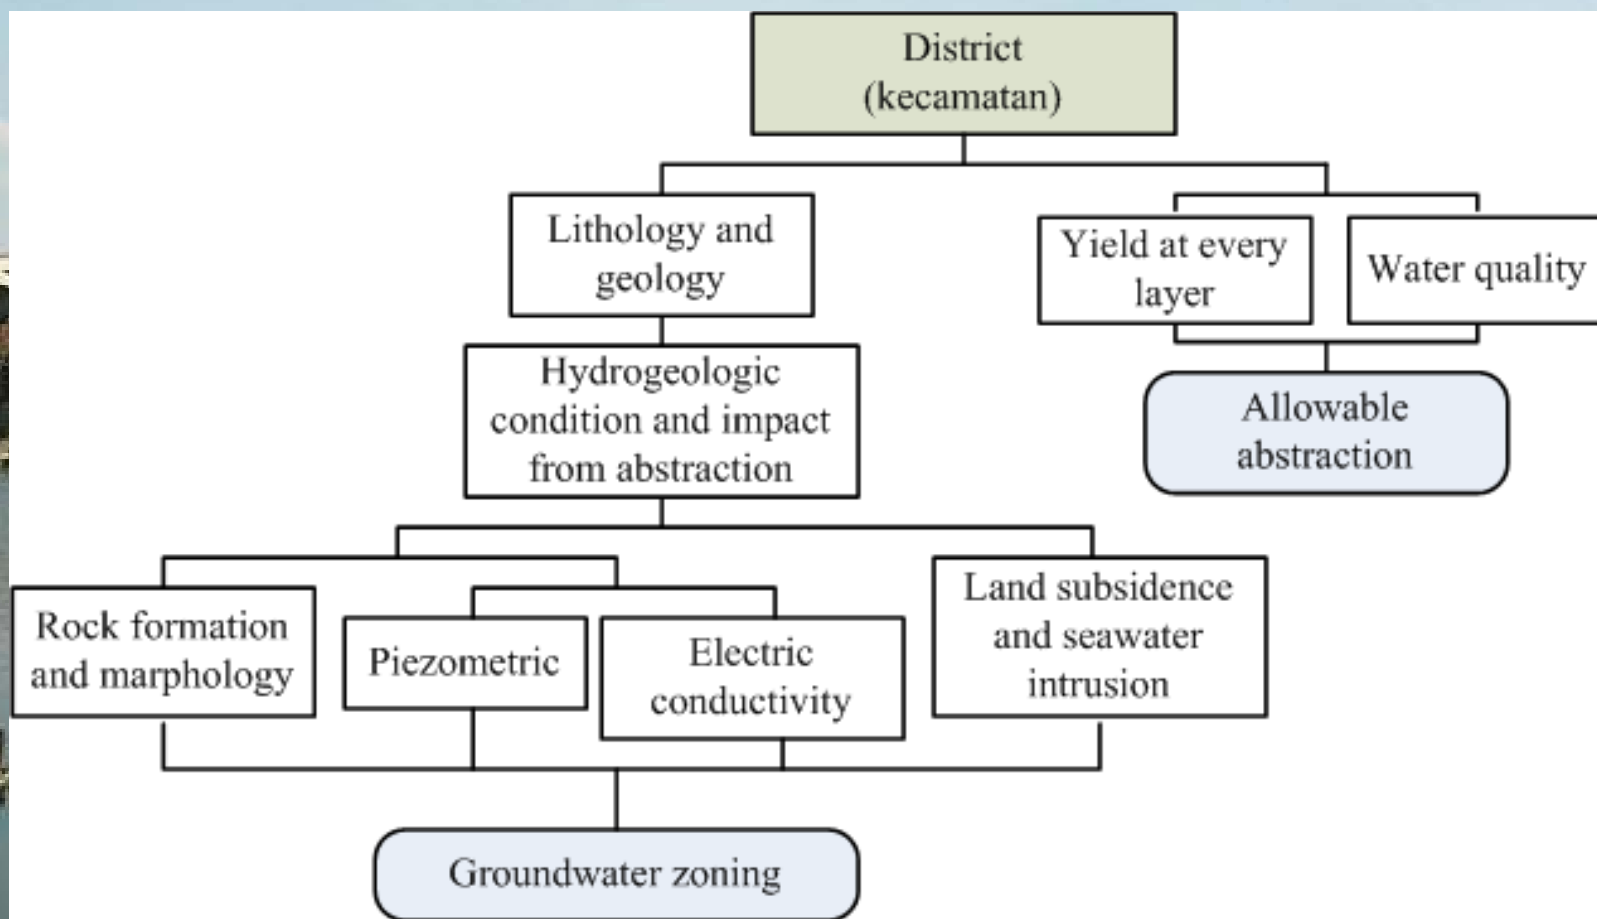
District (kecamatan)

Lithology and geology

Yield at every layer

Water quality

Hydrogeologic condition and impact from abstraction

Allowable abstraction

Rock formation and marphology

Piezometric

Electric conductivity

Land subsidence and seawater intrusion

Groundwater zoning